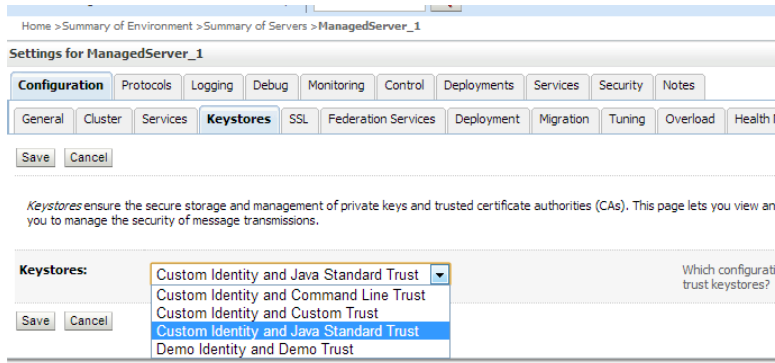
Home >Summary of Environment >Summary of Servers >ManagedServer_1

Settings for ManagedServer_1

Configuration | Protocols | Logging | Debug | Monitoring | Control | Deployments | Services | Security | Notes

General | Cluster | Services | Keystores | SSL | Federation Services | Deployment | Migration | Tuning | Overload | Health

Save Cancel

Keystores ensure the secure storage and management of private keys and trusted certificate authorities (CAs). This page lets you view an you to manage the security of message transmissions.

Keystores: Custom Identity and Java Standard Trust

Custom Identity and Command Line Trust
Custom Identity and Custom Trust
Custom Identity and Java Standard Trust
Demo Identity and Demo Trust

Which configurati trust keystores?

Save Cancel